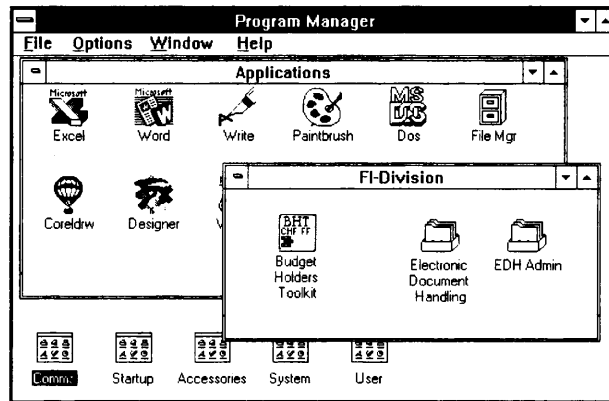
Program Manager

File Options Window Help

Applications

Microsoft Excel

Microsoft Word

Write

Paintbrush

MS DOS Dos

File Mgr

Coreldrw

Designer

FI-Division

BHT CHF FF Budget Holders Toolkit

Electronic Document Handling

EDH Admin

Comms

Startup

Accessories

System

User